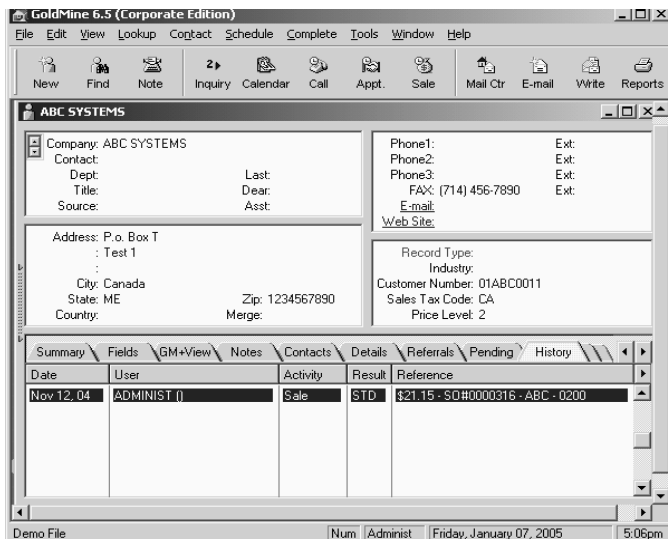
GoldMine 6.5 (Corporate Edition)

File Edit View Lookup Contact Schedule Complete Tools Window Help

New Find Note Inquiry Calendar Call Appt. Sale Mail Ctr E-mail Write Reports

ABC SYSTEMS

Company: ABC SYSTEMS
Contact:
Dept:
Title:
Source:
Last:
Dear:
Asst:

Phone1: Ext:
Phone2: Ext:
Phone3: Ext:
FAX: (714) 456-7890 Ext:
E-mail:
Web Site:

Address: P.o. Box T
: Test 1
:
City: Canada
State: ME
Country:
Zip: 1234567890
Merge:

Record Type:
Industry:
Customer Number: 01ABC0011
Sales Tax Code: CA
Price Level: 2

Summary Fields GM+View Notes Contacts Details Referrals Pending History

| Date | User | Activity | Result | Reference |
|---|---|---|---|---|
| Nov 12, 04 | ADMINIST () | Sale | STD | $21.15 - SO#0000316 - ABC - 0200 |

Demo File Num Administ Friday, January 07, 2005 5:06pm